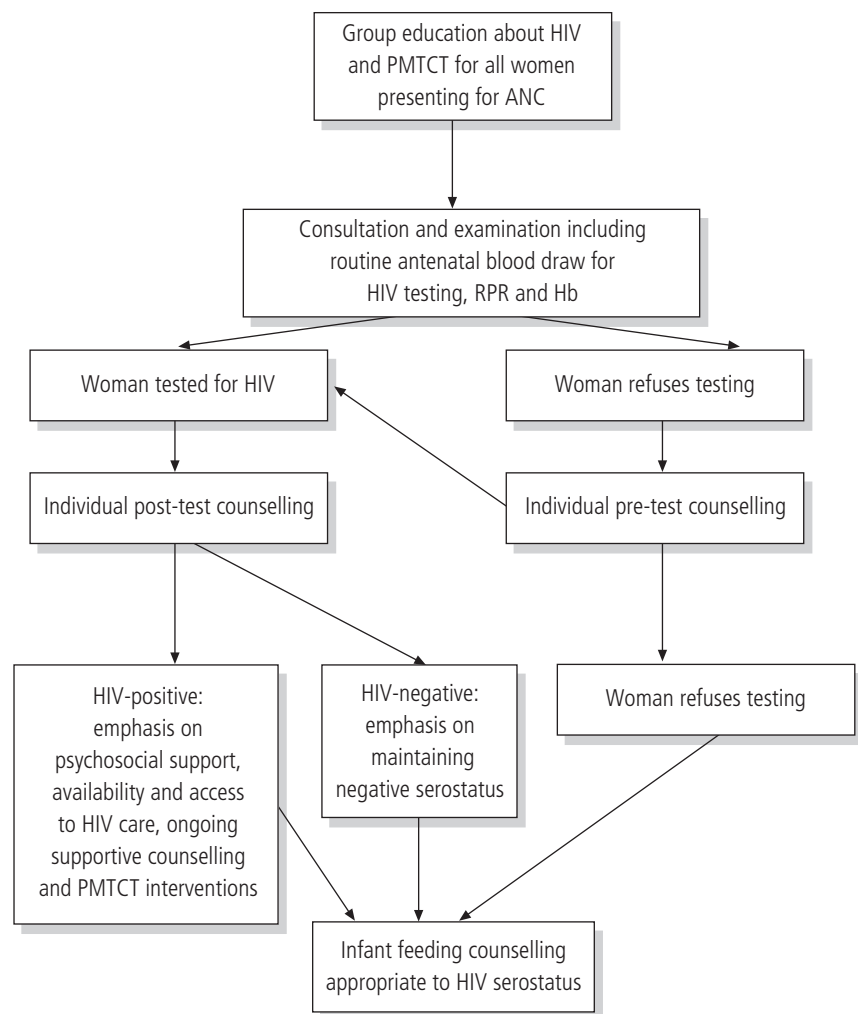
Group education about HIV and PMTCT for all women presenting for ANC

Consultation and examination including routine antenatal blood draw for HIV testing, RPR and Hb

Woman tested for HIV

Woman refuses testing

Individual post-test counselling

Individual pre-test counselling

HIV-positive: emphasis on psychosocial support, availability and access to HIV care, ongoing supportive counselling and PMTCT interventions

HIV-negative: emphasis on maintaining negative serostatus

Woman refuses testing

Infant feeding counselling appropriate to HIV serostatus